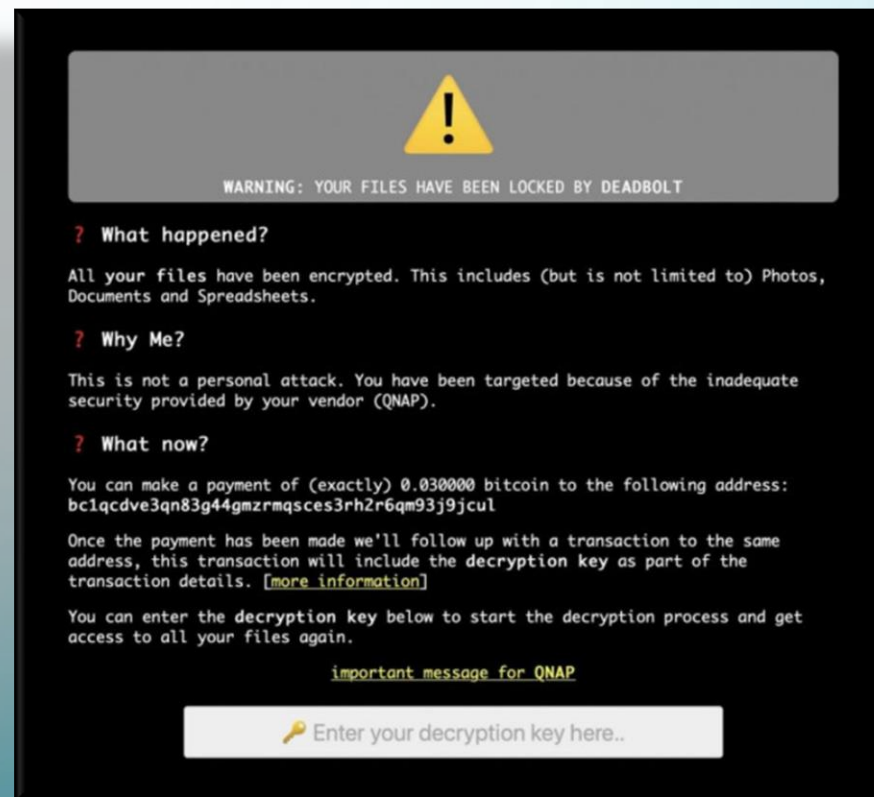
WARNING: YOUR FILES HAVE BEEN LOCKED BY DEADBOLT

? What happened?

All your files have been encrypted. This includes (but is not limited to) Photos, Documents and Spreadsheets.

? Why Me?

This is not a personal attack. You have been targeted because of the inadequate security provided by your vendor (QNAP).

? What now?

You can make a payment of (exactly) 0.030000 bitcoin to the following address: bc1qcdve3qn83g44gmzrmqsces3rh2r6qm93j9jcul

Once the payment has been made we'll follow up with a transaction to the same address, this transaction will include the decryption key as part of the transaction details. [more information]

You can enter the decryption key below to start the decryption process and get access to all your files again.

important message for QNAP

Enter your decryption key here..